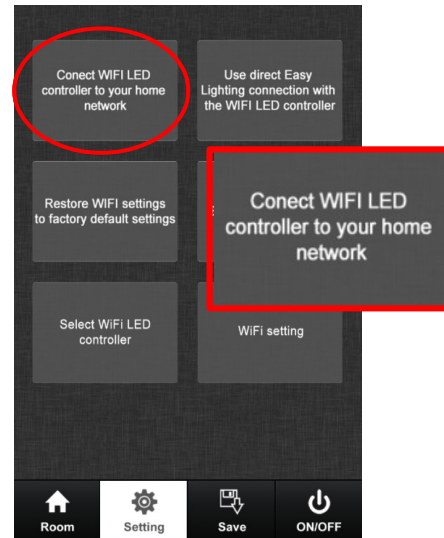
Conect WIFI LED controller to your home network

Use direct Easy Lighting connection with the WIFI LED controller

Restore WIFI settings to factory default settings

Conect WIFI LED controller to your home network

Select WiFi LED controller

WiFi setting

Room

Setting

Save

ON/OFF